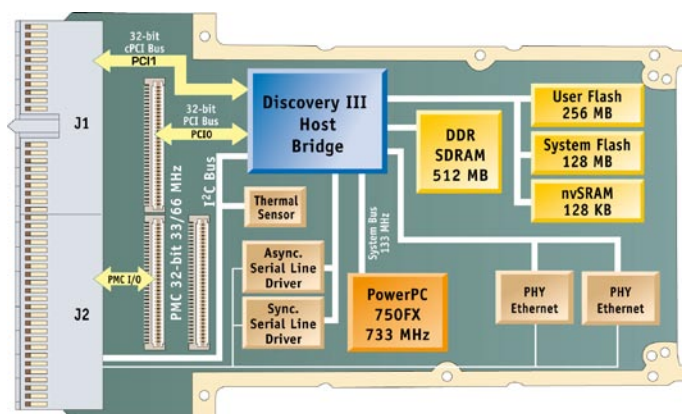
32-bit cPCI Bus
PCI1

32-bit PCI Bus
PCI0

J1

Discovery III Host Bridge

DDR SDRAM 512 MB

User Flash 256 MB

System Flash 128 MB

nvSRAM 128 KB

PMC 32-bit 33/66 MHz

I$^2$C Bus

Thermal Sensor

System Bus 133 MHz

Async. Serial Line Driver

Sync. Serial Line Driver

PMC I/O

J2

PowerPC 750FX 733 MHz

PHY Ethernet

PHY Ethernet